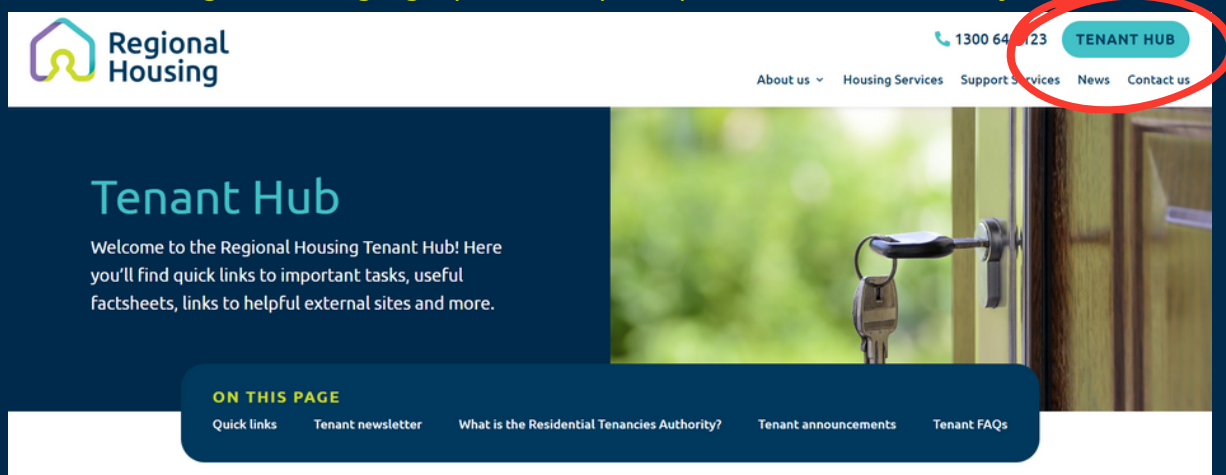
Regional Housing

1300 64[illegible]123 TENANT HUB

About us Housing Services Support Services News Contact us

Tenant Hub

Welcome to the Regional Housing Tenant Hub! Here you'll find quick links to important tasks, useful factsheets, links to helpful external sites and more.

ON THIS PAGE

Quick links Tenant newsletter What is the Residential Tenancies Authority? Tenant announcements Tenant FAQs